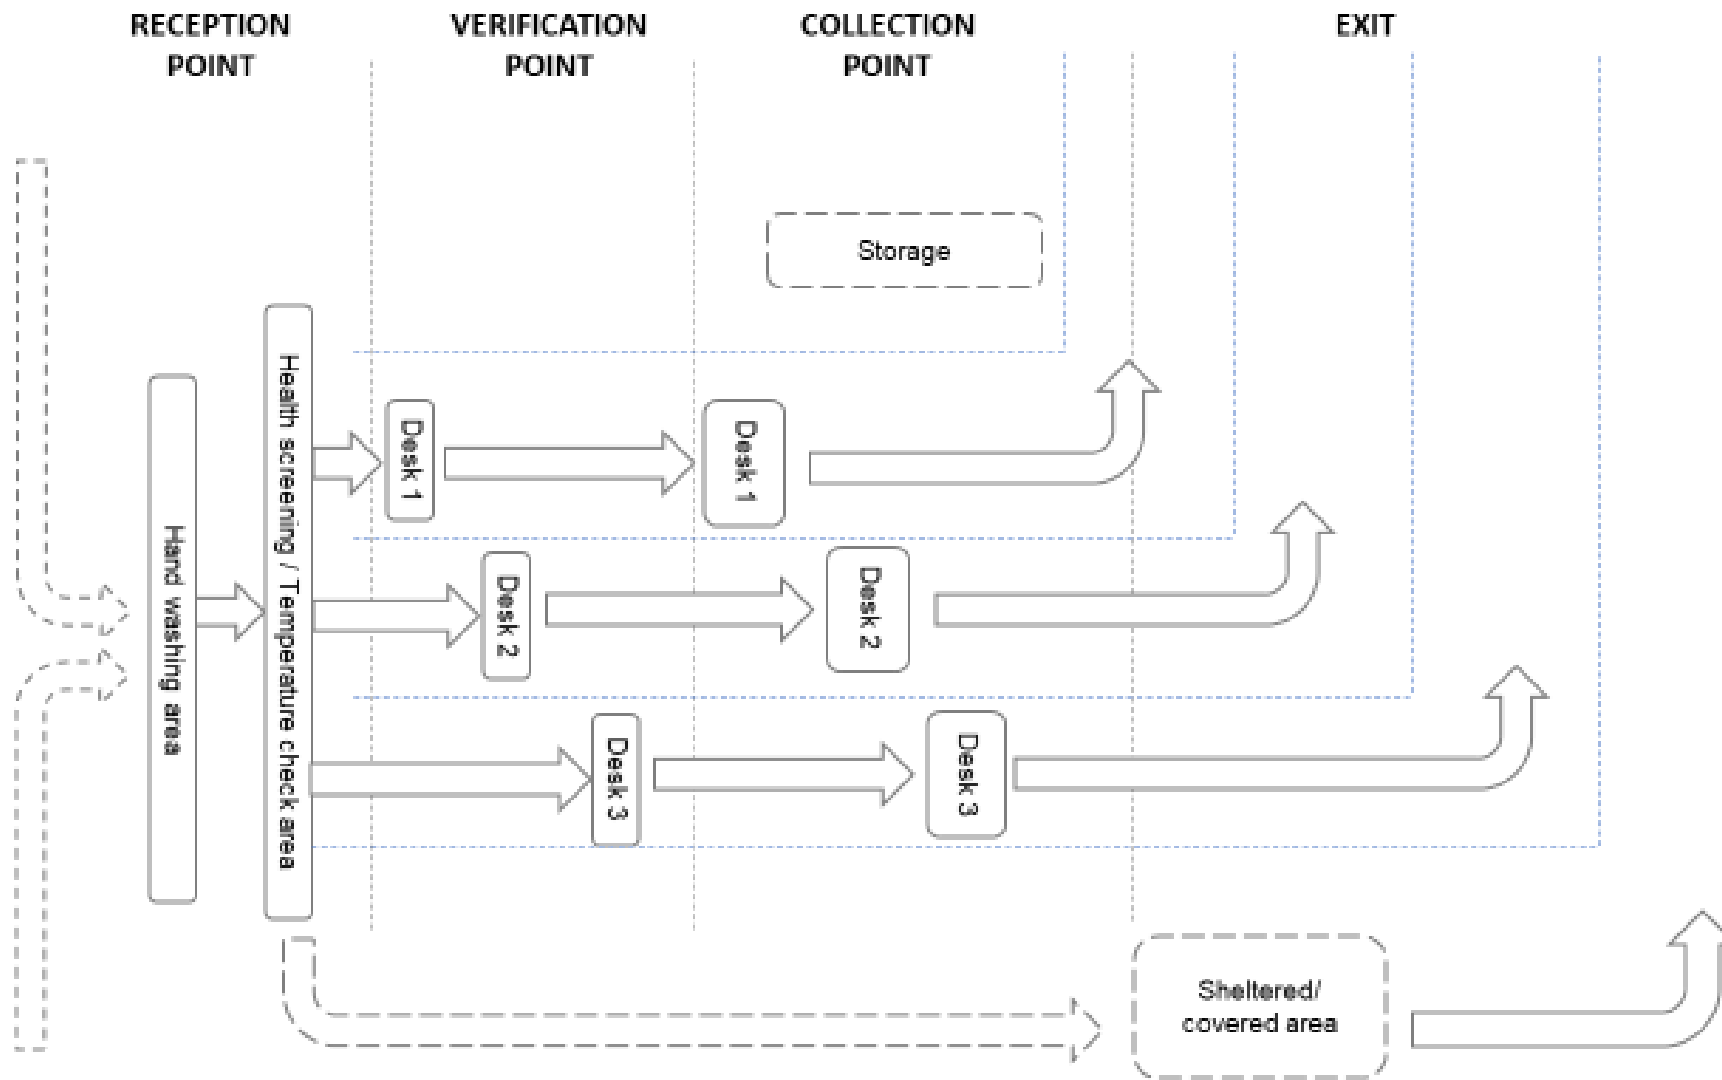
RECEPTION POINT

VERIFICATION POINT

COLLECTION POINT

EXIT

Storage

Hand washing area

Health screening / Temperature check area

Desk 1

Desk 1

Desk 2

Desk 2

Desk 3

Desk 3

Sheltered/ covered area